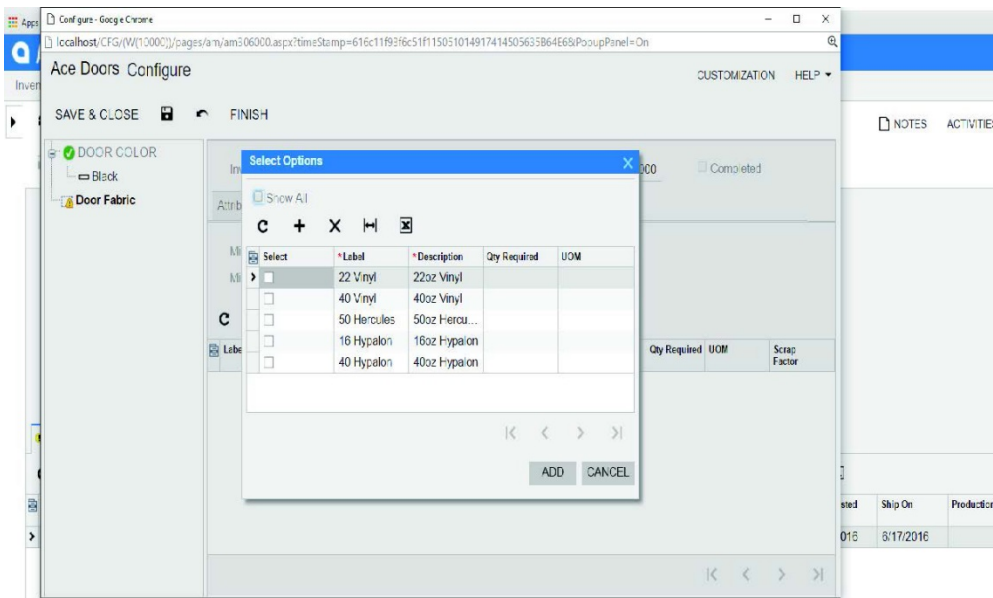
Apps
Configure - Google Chrome
localhost/CFG/(W(10000))/pages/am/am306000.aspx?timeStamp=616c11f93f6c51f115051014917414505635B64E6&PopupPanel=On
Inven
Ace Doors Configure
CUSTOMIZATION HELP
SAVE & CLOSE FINISH
NOTES ACTIVITIES
DOOR COLOR
Black
Door Fabric
In
000
Completed
Attrib
Mi
Mi
C
Labe
Qty Required UOM Scrap Factor
Select Options
Show All

| Select | *Label | *Description | Qty Required | UOM |
|---|---|---|---|---|
| | 22 Vinyl | 22oz Vinyl | | |
| | 40 Vinyl | 40oz Vinyl | | |
| | 50 Hercules | 50oz Hercu... | | |
| | 16 Hypalon | 16oz Hypalon | | |
| | 40 Hypalon | 40oz Hypalon | | |

ADD CANCEL
sted Ship On Production
016 8/17/2016